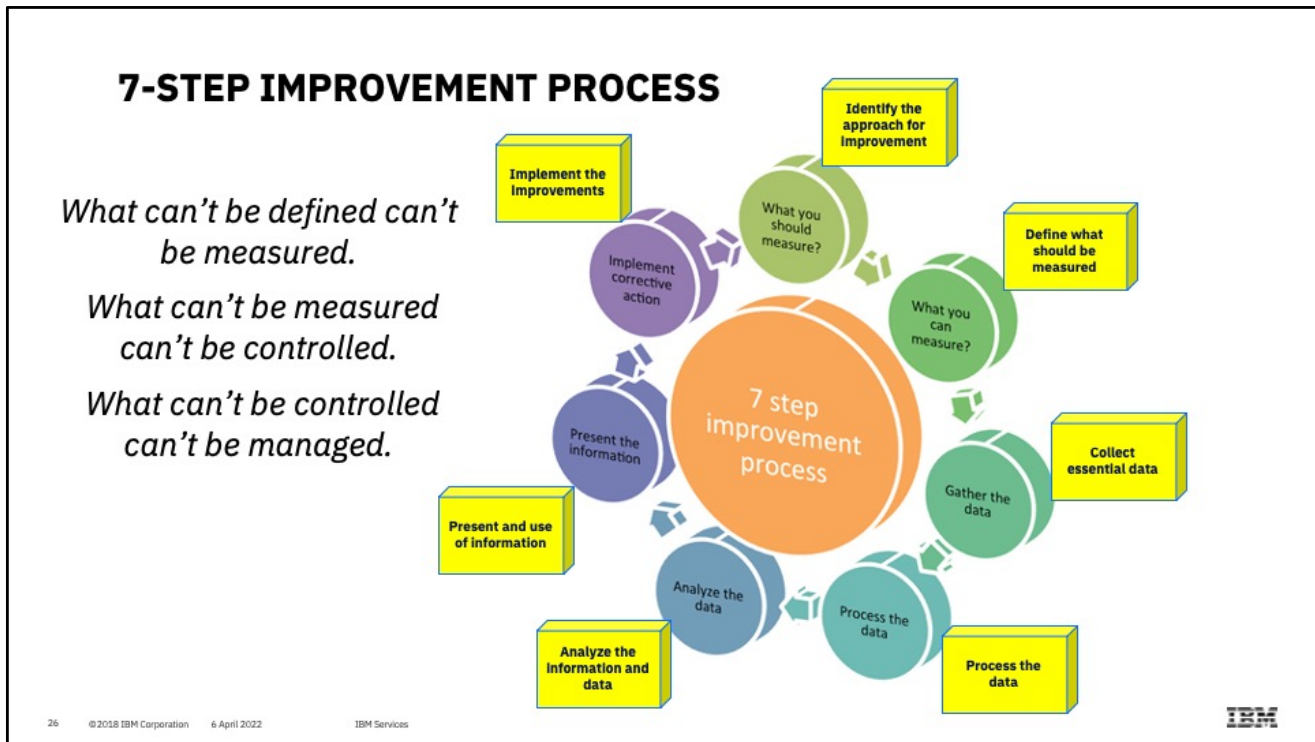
7-STEP IMPROVEMENT PROCESS

What can't be defined can't be measured.

What can't be measured can't be controlled.

What can't be controlled can't be managed.

Identify the approach for improvement

What you should measure?

Define what should be measured

What you can measure?

Collect essential data

Gather the data

Process the data

Process the data

Analyze the data

Analyze the information and data

Present the information

Present and use of information

Implement corrective action

Implement the Improvements

7 step improvement process

26 ©2018 IBM Corporation 6 April 2022 IBM Services

IBM